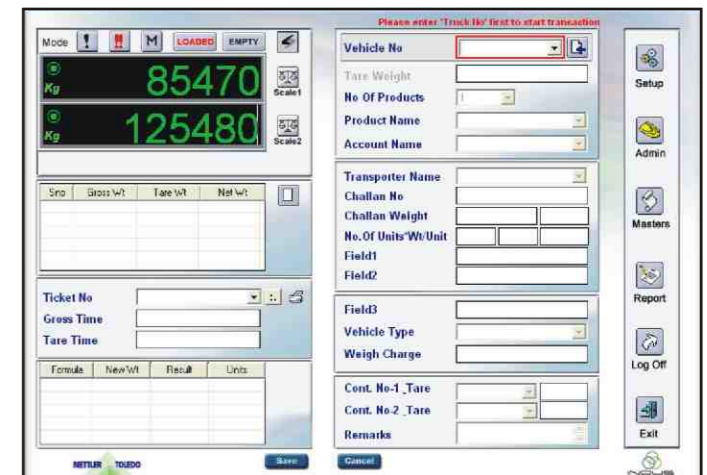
Please enter 'Truck No' first to start transaction

Mode ! M LOADED EMPTY

Kg 85470 Scale1

Kg 125480 Scale2

| Sno | Gross Wt | Tare Wt | Net Wt |
|---|---|---|---|

Ticket No

Gross Time

Tare Time

| Formula | New Wt | Result | Units |
|---|---|---|---|

Vehicle No

Tare Weight

No Of Products 1

Product Name

Account Name

Transporter Name

Challan No

Challan Weight

No.Of Units*Wt/Unit

Field1

Field2

Field3

Vehicle Type

Weigh Charge

Cont. No-1 Tare

Cont. No-2 Tare

Remarks

Setup

Admin

Masters

Report

Log Off

Exit

METTLER TOLEDO

Save

Cancel